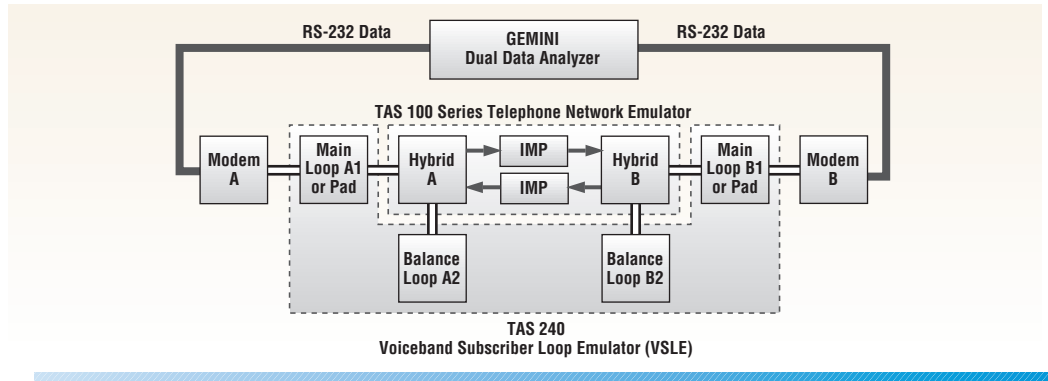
RS-232 Data

GEMINI
Dual Data Analyzer

RS-232 Data

TAS 100 Series Telephone Network Emulator

Modem
A

Main
Loop A1
or Pad

Hybrid
A

IMP

IMP

Hybrid
B

Main
Loop B1
or Pad

Modem
B

Balance
Loop A2

Balance
Loop B2

TAS 240
Voiceband Subscriber Loop Emulator (VSLE)